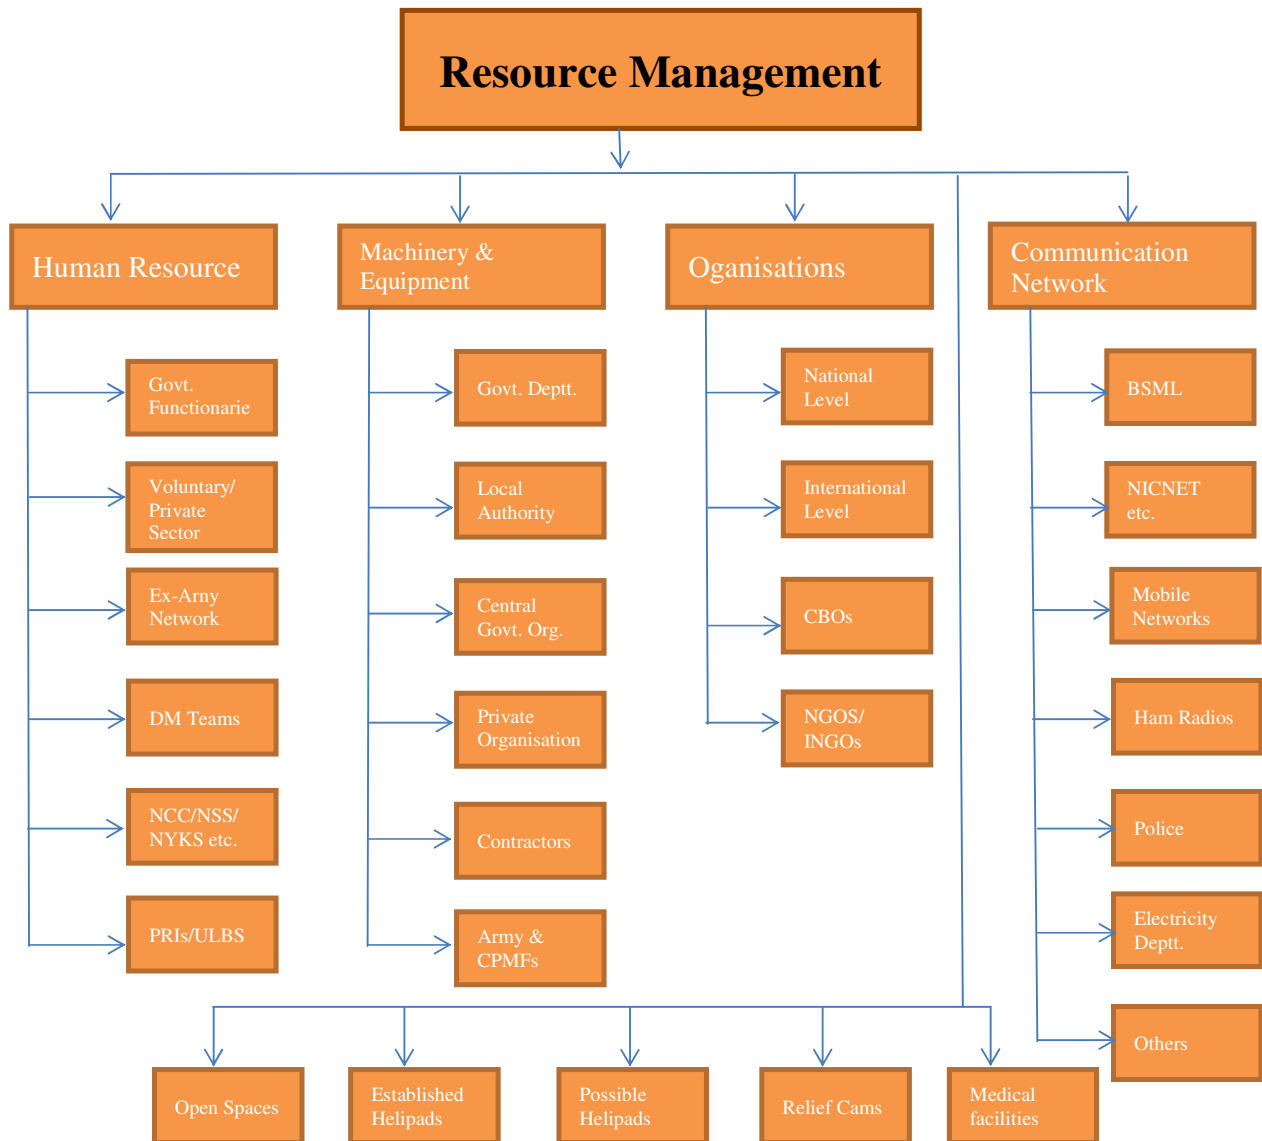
Resource Management

Human Resource

Govt. Functionarie

Voluntary/ Private Sector

Ex-Arny Network

DM Teams

NCC/NSS/ NYKS etc.

PRIs/ULBS

Machinery & Equipment

Govt. Deptt.

Local Authority

Central Govt. Org.

Private Organisation

Contractors

Army & CPMFs

Oganisations

National Level

International Level

CBOs

NGOS/ INGOs

Communication Network

BSML

NICNET etc.

Mobile Networks

Ham Radios

Police

Electricity Deptt.

Others

Open Spaces

Established Helipads

Possible Helipads

Relief Cams

Medical facilities